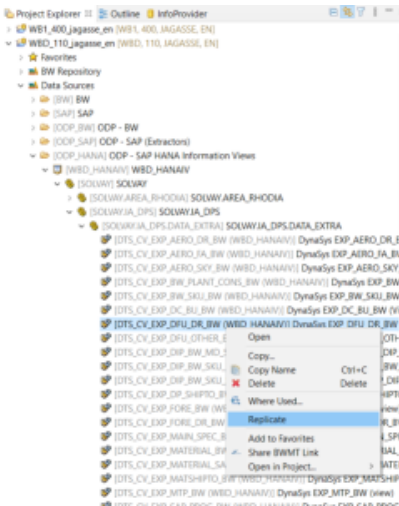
Project Explorer ☒ Outline InfoProvider

WB1_400_jagasse_en [WB1, 400, JAGASSE, EN]
WBD_110_jagasse_en [WBD, 110, JAGASSE, EN]
Favorites
BW Repository
Data Sources
[BW] BW
[SAP] SAP
[ODP_BW] ODP - BW
[ODP_SAP] ODP - SAP (Extractors)
[ODP_HANA] ODP - SAP HANA Information Views
[WBD_HANAIV] WBD_HANAIV
[SOLVAY] SOLVAY
[SOLVAY.AREA_RHODIA] SOLVAY.AREA_RHODIA
[SOLVAY.IA_DPS] SOLVAY.IA_DPS
[SOLVAY.IA_DPS.DATA_EXTRA] SOLVAY.IA_DPS.DATA_EXTRA
[DTS_CV_EXP_AERO_DR_BW (WBD_HANAIV)] DynaSys EXP_AERO_DR_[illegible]
[DTS_CV_EXP_AERO_FA_BW (WBD_HANAIV)] DynaSys EXP_AERO_FA_BW
[DTS_CV_EXP_AERO_SKY_BW (WBD_HANAIV)] DynaSys EXP_AERO_SKY
[DTS_CV_EXP_BW_PLANT_CONS_BW (WBD_HANAIV)] DynaSys EXP_BW_PL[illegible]
[DTS_CV_EXP_BW_SKU_BW (WBD_HANAIV)] DynaSys EXP_BW_SKU_BW
[DTS_CV_EXP_DC_BU_BW (WBD_HANAIV)] DynaSys EXP_DC_BU_BW (V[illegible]
[DTS_CV_EXP_DFU_DR_BW (WBD_HANAIV)] DynaSys EXP_DFU_DR_BW
[DTS_CV_EXP_DFU_OTHER_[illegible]
[DTS_CV_EXP_DIP_BW_MD_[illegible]
[DTS_CV_EXP_DIP_BW_SKU_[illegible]
[DTS_CV_EXP_DIP_BW_SKU_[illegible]
[DTS_CV_EXP_DP_SHIPTO_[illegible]
[DTS_CV_EXP_FORE_BW (W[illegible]
[DTS_CV_EXP_FORE_DR_BW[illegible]
[DTS_CV_EXP_MAIN_SPEC_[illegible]
[DTS_CV_EXP_MATERIAL_BW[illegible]
[DTS_CV_EXP_MATERIAL_SA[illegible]
[DTS_CV_EXP_MATSHIPTO_BW (WBD_HANAIV)] DynaSys EXP_MATSHIPTO
[DTS_CV_EXP_MTP_BW (WBD_HANAIV)] DynaSys EXP_MTP_BW (view)

Open
Copy...
Copy Name Ctrl+C
Delete Delete
Where Used...
Replicate
Add to Favorites
Share BWMT Link
Open in Project...